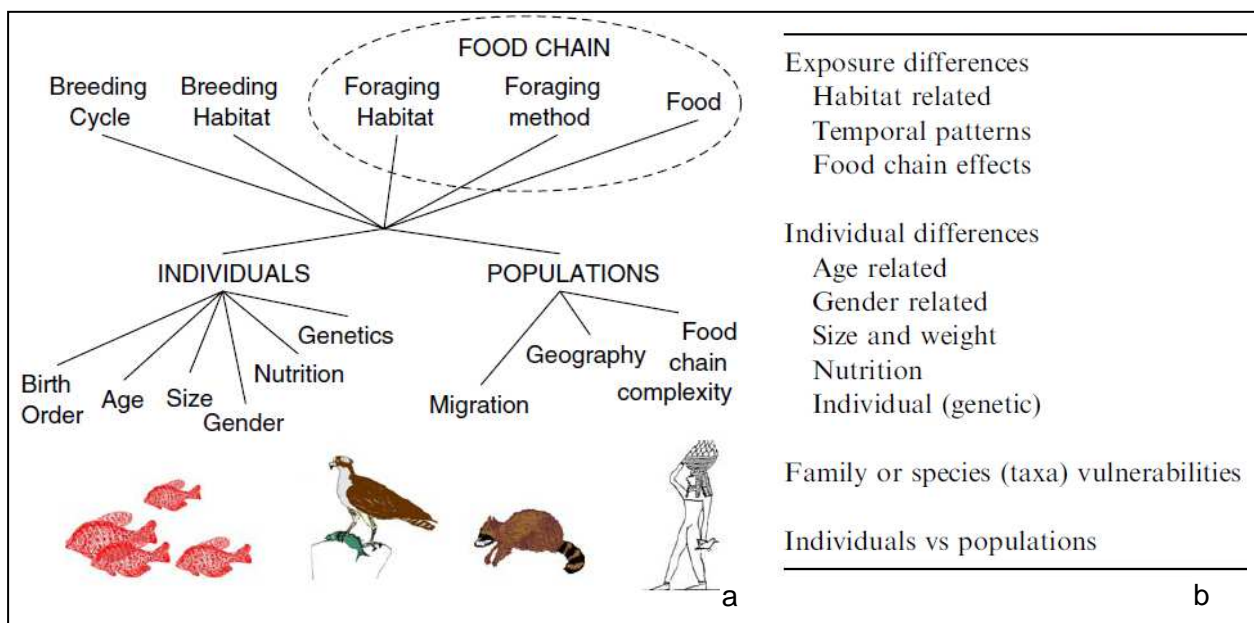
FOOD CHAIN

Breeding Cycle

Breeding Habitat

Foraging Habitat

Foraging method

Food

INDIVIDUALS

POPULATIONS

Birth Order

Age

Size

Gender

Nutrition

Genetics

Migration

Geography

Food chain complexity

a

Exposure differences
Habitat related
Temporal patterns
Food chain effects

Individual differences
Age related
Gender related
Size and weight
Nutrition
Individual (genetic)

Family or species (taxa) vulnerabilities

Individuals vs populations

b